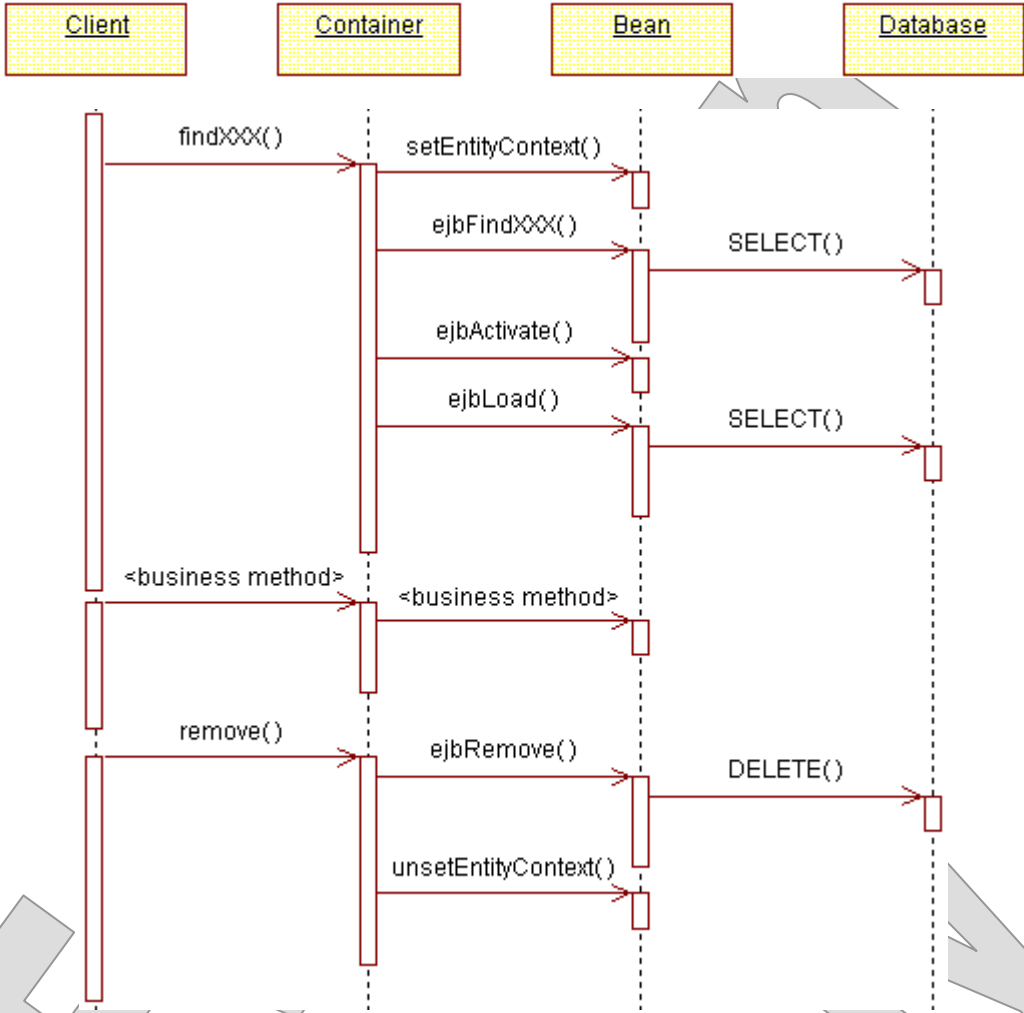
Client

Container

Bean

Database

findXXX()

setEntityContext()

ejbFindXXX()

SELECT()

ejbActivate()

ejbLoad()

SELECT()

<business method>

<business method>

remove()

ejbRemove()

DELETE()

unsetEntityContext()